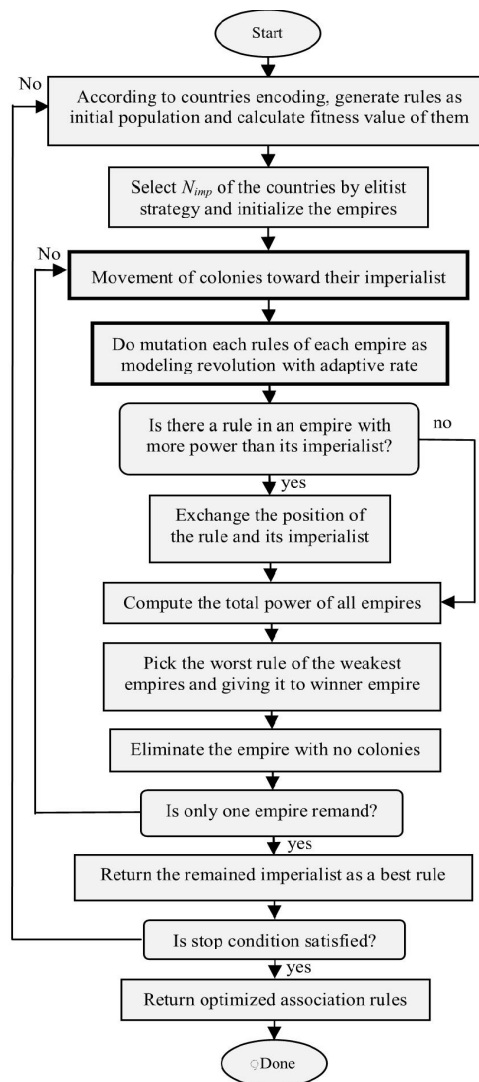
Start

No

According to countries encoding, generate rules as initial population and calculate fitness value of them

Select $N_{imp}$ of the countries by elitist strategy and initialize the empires

No

Movement of colonies toward their imperialist

Do mutation each rules of each empire as modeling revolution with adaptive rate

Is there a rule in an empire with more power than its imperialist?

no

yes

Exchange the position of the rule and its imperialist

Compute the total power of all empires

Pick the worst rule of the weakest empires and giving it to winner empire

Eliminate the empire with no colonies

Is only one empire remand?

yes

Return the remained imperialist as a best rule

Is stop condition satisfied?

yes

Return optimized association rules

Done